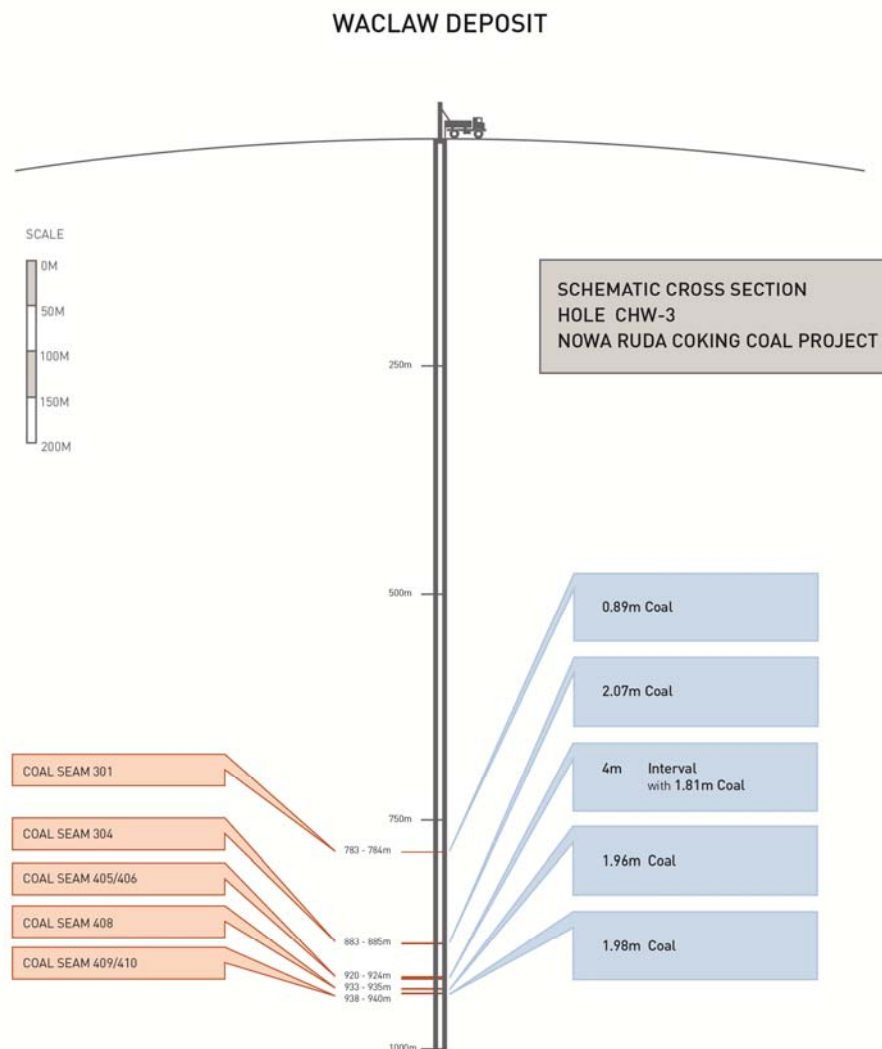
WACLAW DEPOSIT

SCALE
0M
50M
100M
150M
200M

SCHEMATIC CROSS SECTION
HOLE CHW-3
NOWA RUDA COKING COAL PROJECT

250m

500m

0.89m Coal

2.07m Coal

COAL SEAM 301

4m Interval with 1.81m Coal

750m

COAL SEAM 304

783 - 784m

COAL SEAM 405/406

1.96m Coal

COAL SEAM 408

883 - 885m

1.98m Coal

COAL SEAM 409/410

920 - 924m
933 - 935m
938 - 940m

1000m